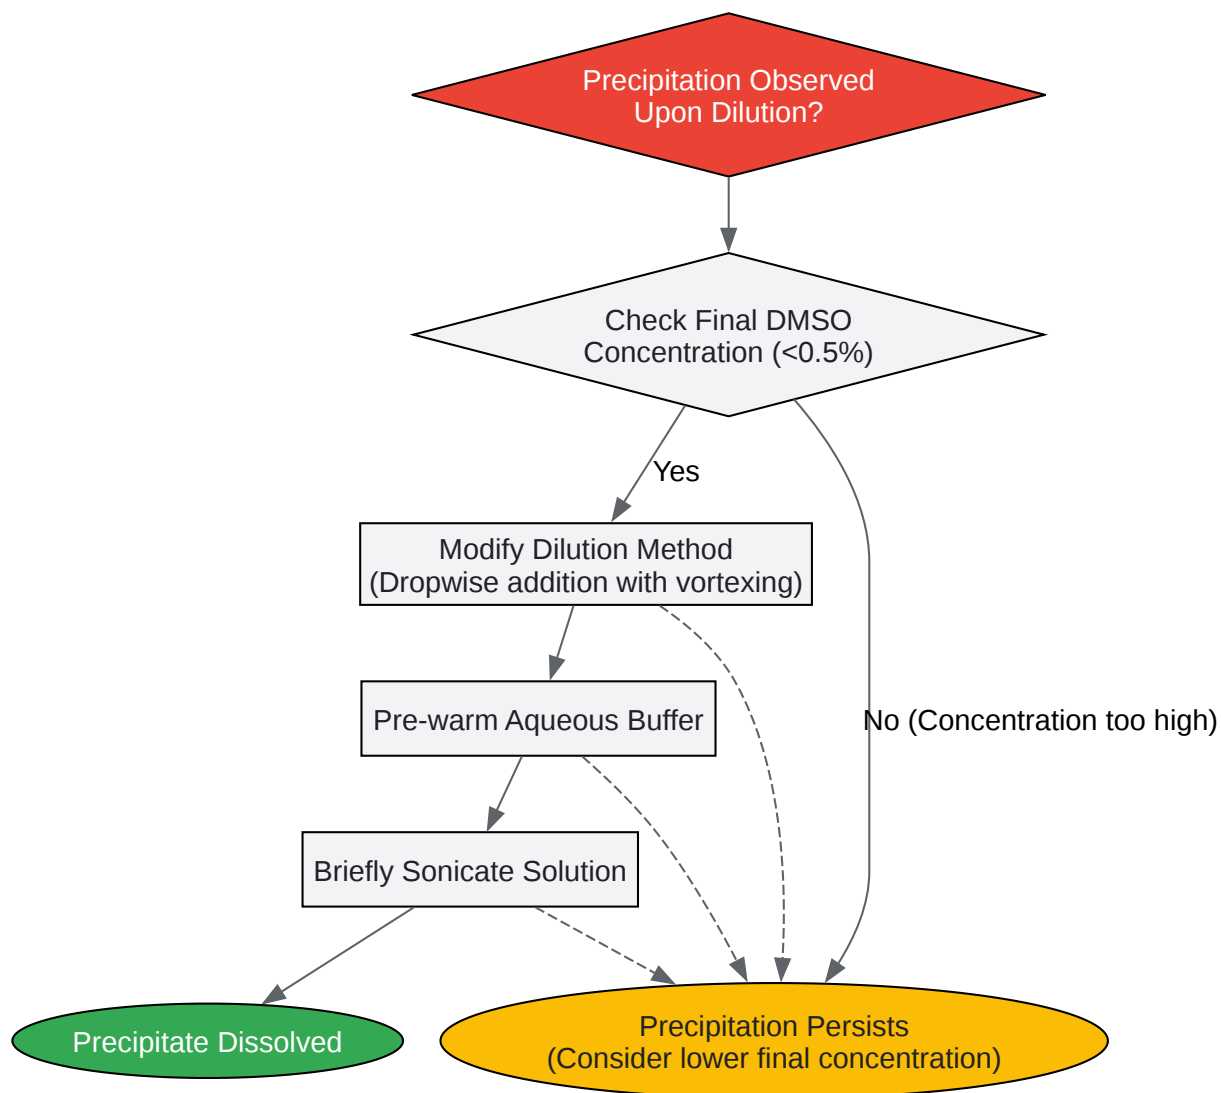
Precipitation Observed Upon Dilution?

Check Final DMSO Concentration (<0.5%)

Yes

No (Concentration too high)

Modify Dilution Method (Dropwise addition with vortexing)

Pre-warm Aqueous Buffer

Briefly Sonicate Solution

Precipitate Dissolved

Precipitation Persists (Consider lower final concentration)